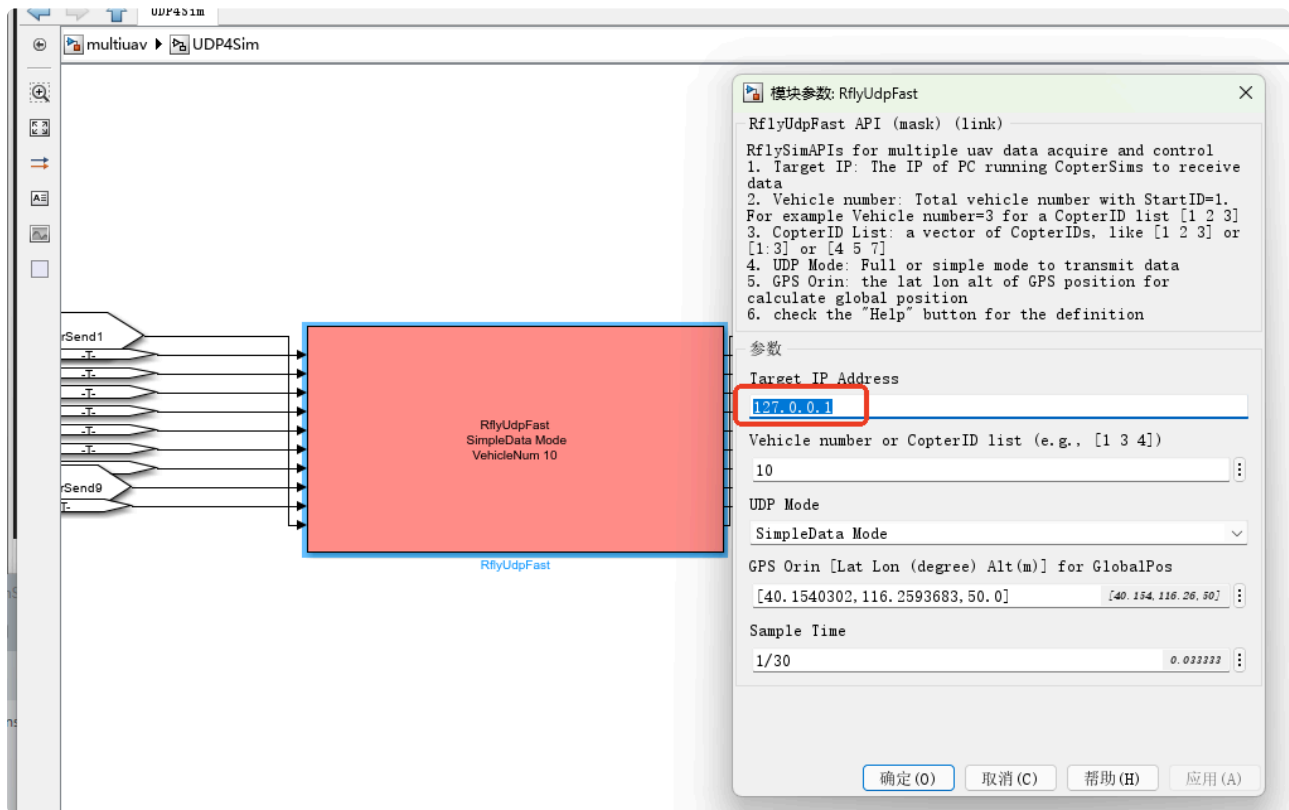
UDP4Sim

multiuav ▶ UDP4Sim

rSend1
-T-
-T-
-T-
-T-
-T-
-T-
rSend9
T-

RflyUdpFast
SimpleData Mode
VehicleNum 10

RflyUdpFast

模块参数: RflyUdpFast

RflyUdpFast API (mask) (link)

RflySimAPIs for multiple uav data acquire and control
1. Target IP: The IP of PC running CopterSims to receive data
2. Vehicle number: Total vehicle number with StartID=1. For example Vehicle number=3 for a CopterID list [1 2 3]
3. CopterID List: a vector of CopterIDs, like [1 2 3] or [1:3] or [4 5 7]
4. UDP Mode: Full or simple mode to transmit data
5. GPS Orin: the lat lon alt of GPS position for calculate global position
6. check the "Help" button for the definition

参数

Target IP Address
127.0.0.1

Vehicle number or CopterID list (e.g., [1 3 4])
10

UDP Mode
SimpleData Mode

GPS Orin [Lat Lon (degree) Alt(m)] for GlobalPos
[40.1540302,116.2593683,50.0]
[40.154, 116.26, 50]

Sample Time
1/30
0.033333

确定(O)
取消(C)
帮助(H)
应用(A)